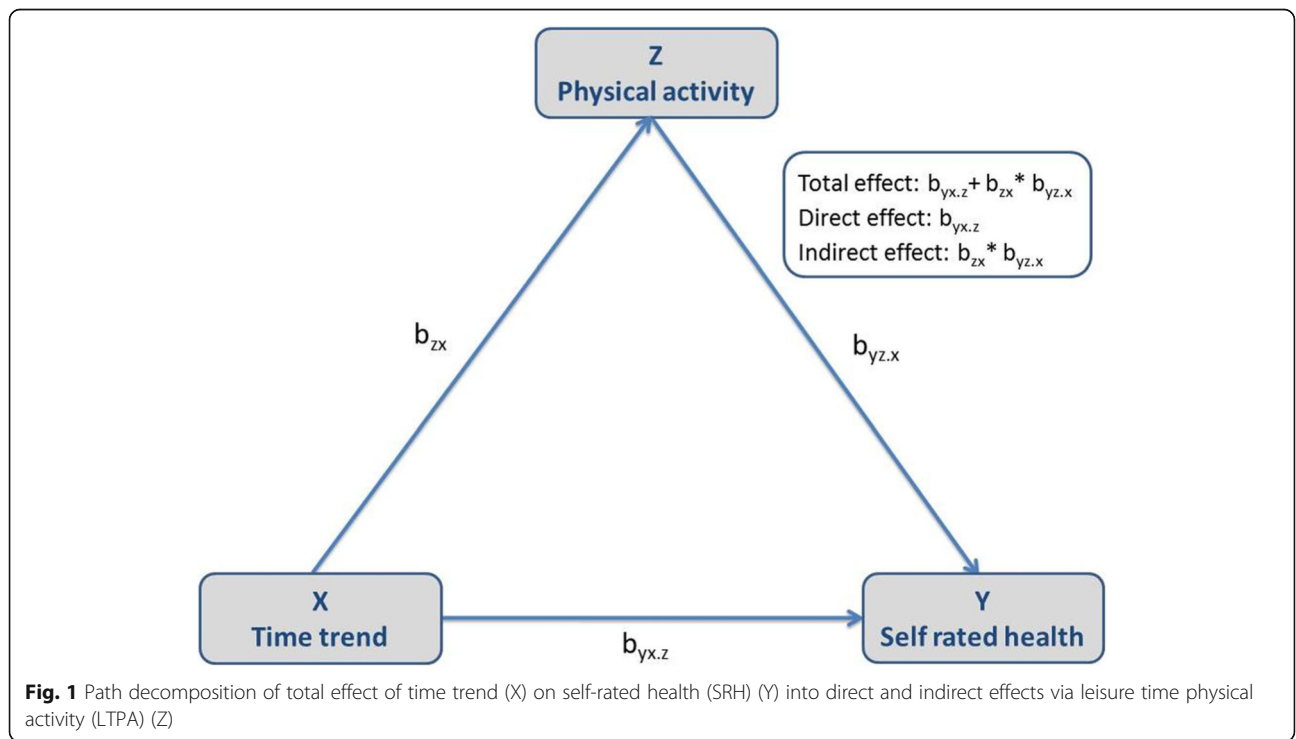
Z
Physical activity

Total effect: $b_{yx.z}+b_{zx}*b_{yz.x}$
Direct effect: $b_{yx.z}$
Indirect effect: $b_{zx}*b_{yz.x}$

$b_{zx}$

$b_{yz.x}$

X
Time trend

$b_{yx.z}$

Y
Self rated health

**Fig. 1** Path decomposition of total effect of time trend (X) on self-rated health (SRH) (Y) into direct and indirect effects via leisure time physical activity (LTPA) (Z)